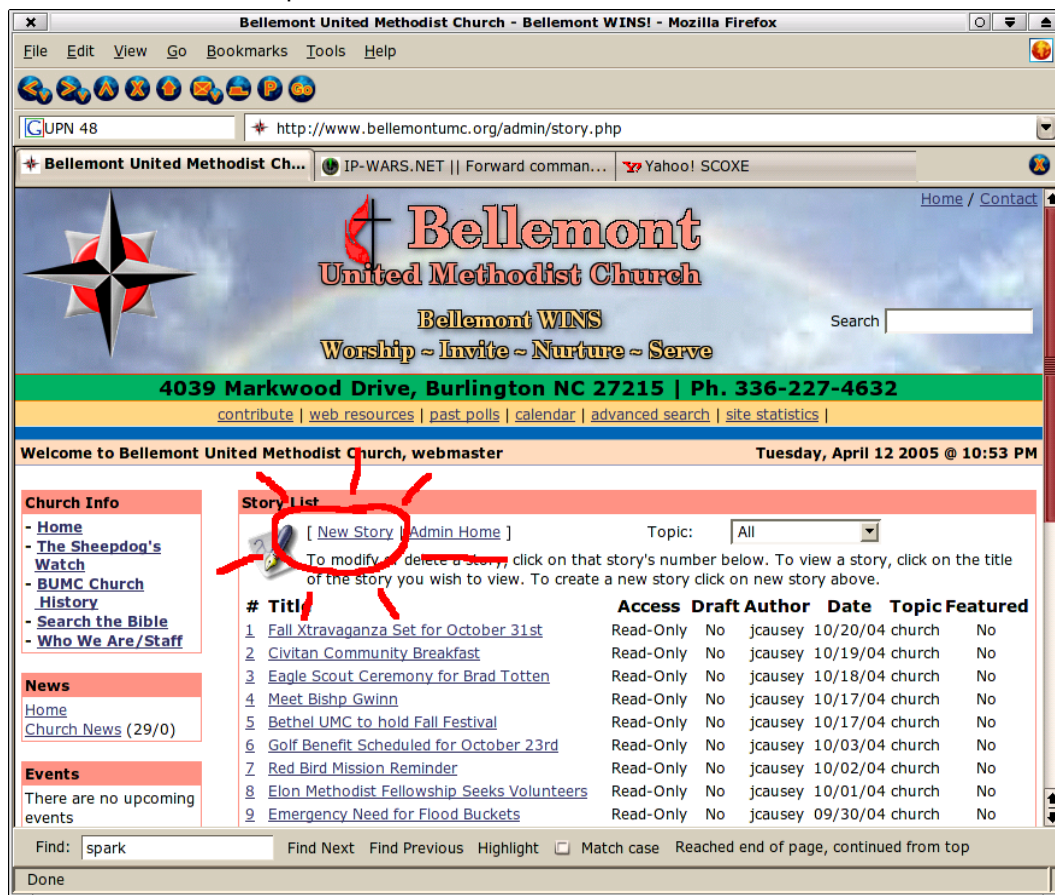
Bellemont United Methodist Church - Bellemont WINS! - Mozilla Firefox

File Edit View Go Bookmarks Tools Help

UPN 48

http://www.bellemontumc.org/admin/story.php

Bellemont United Methodist Ch... | IP-WARS.NET || Forward comman... | Yahoo! SCOXE

Home / Contact

Bellemont
United Methodist Church

Bellemont WINS
Worship ~ Invite ~ Nurture ~ Serve

Search

4039 Markwood Drive, Burlington NC 27215 | Ph. 336-227-4632

contribute | web resources | past polls | calendar | advanced search | site statistics |

Welcome to Bellemont United Methodist Church, webmaster

Tuesday, April 12 2005 @ 10:53 PM

Church Info
- Home
- The Sheepdog's Watch
- BUMC Church History
- Search the Bible
- Who We Are/Staff

News
Home
Church News (29/0)

Events
There are no upcoming events

Story List

[ New Story | Admin Home ]

Topic: All

To modify or delete a story, click on that story's number below. To view a story, click on the title of the story you wish to view. To create a new story click on new story above.

| # | Title | Access | Draft | Author | Date | Topic | Featured |
|---|---|---|---|---|---|---|---|
| 1 | Fall Xtravaganza Set for October 31st | Read-Only | No | jcausey | 10/20/04 | church | No |
| 2 | Civitan Community Breakfast | Read-Only | No | jcausey | 10/19/04 | church | No |
| 3 | Eagle Scout Ceremony for Brad Totten | Read-Only | No | jcausey | 10/18/04 | church | No |
| 4 | Meet Bishp Gwinn | Read-Only | No | jcausey | 10/17/04 | church | No |
| 5 | Bethel UMC to hold Fall Festival | Read-Only | No | jcausey | 10/17/04 | church | No |
| 6 | Golf Benefit Scheduled for October 23rd | Read-Only | No | jcausey | 10/03/04 | church | No |
| 7 | Red Bird Mission Reminder | Read-Only | No | jcausey | 10/02/04 | church | No |
| 8 | Elon Methodist Fellowship Seeks Volunteers | Read-Only | No | jcausey | 10/01/04 | church | No |
| 9 | Emergency Need for Flood Buckets | Read-Only | No | jcausey | 09/30/04 | church | No |

Find: spark Find Next Find Previous Highlight Match case Reached end of page, continued from top

Done